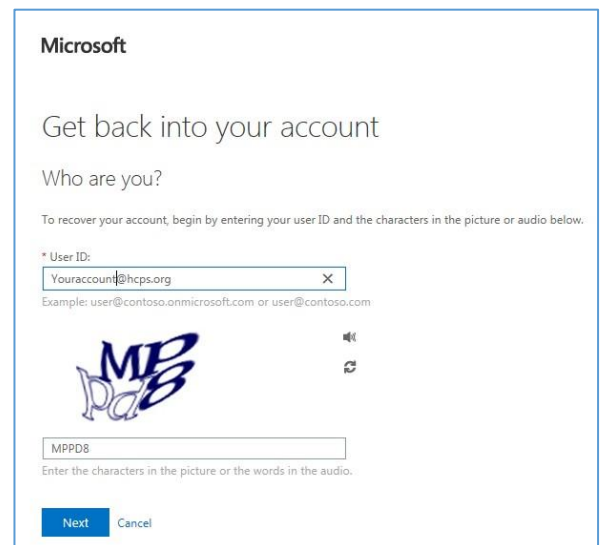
Microsoft

Get back into your account

Who are you?

To recover your account, begin by entering your user ID and the characters in the picture or audio below.

* User ID:

Youraccount@hcps.org ×

Example: user@contoso.onmicrosoft.com or user@contoso.com

MPPd8

MPPD8

Enter the characters in the picture or the words in the audio.

Next Cancel